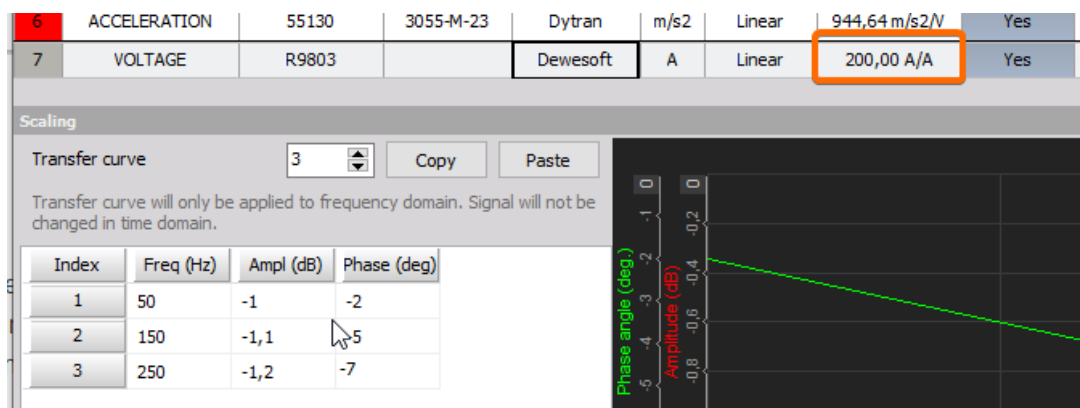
| 6 | ACCELERATION | 55130 | 3055-M-23 | Dytran | m/s2 | Linear | 944,64 m/s2/V | Yes |
|---|---|---|---|---|---|---|---|---|
| 7 | VOLTAGE | R9803 | | Dewesoft | A | Linear | 200,00 A/A | Yes |

Scaling

Transfer curve 3 Copy Paste

Transfer curve will only be applied to frequency domain. Signal will not be changed in time domain.

| Index | Freq (Hz) | Ampl (dB) | Phase (deg) |
|---|---|---|---|
| 1 | 50 | -1 | -2 |
| 2 | 150 | -1,1 | -5 |
| 3 | 250 | -1,2 | -7 |

Phase angle (deg.)
0
-1
-2
-3
-4
-5

Amplitude (dB)
0
-0,2
-0,4
-0,6
-0,8